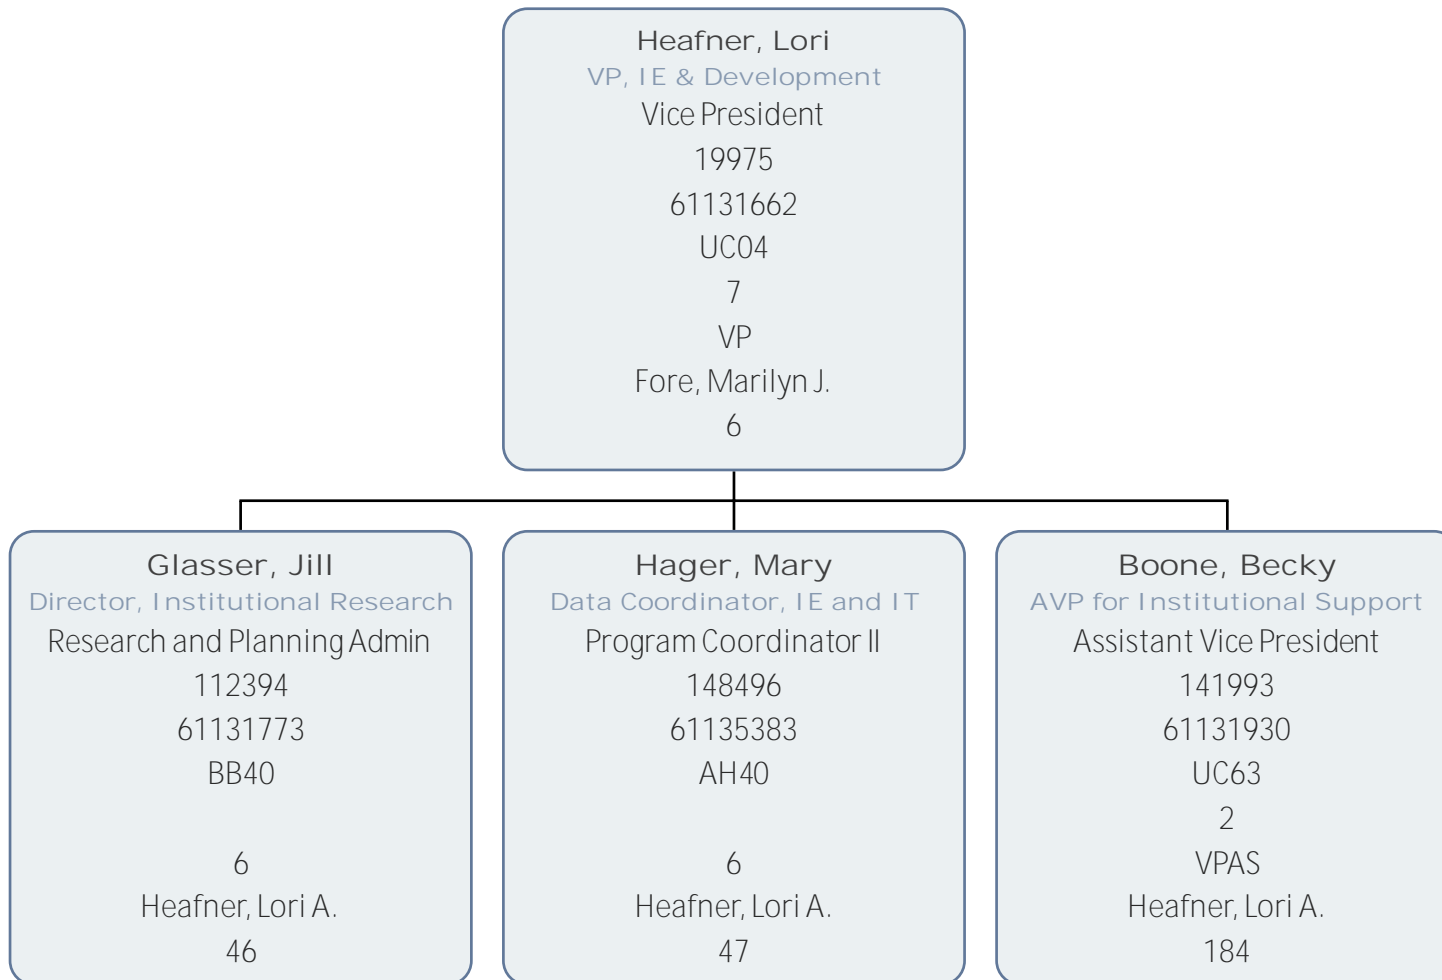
Heafner, Lori
VP, IE & Development
Vice President
19975
61131662
UC04
7
VP
Fore, Marilyn J.
6

Glasser, Jill
Director, Institutional Research
Research and Planning Admin
112394
61131773
BB40

6
Heafner, Lori A.
46

Hager, Mary
Data Coordinator, IE and IT
Program Coordinator II
148496
61135383
AH40

6
Heafner, Lori A.
47

Boone, Becky
AVP for Institutional Support
Assistant Vice President
141993
61131930
UC63
2
VPAS
Heafner, Lori A.
184